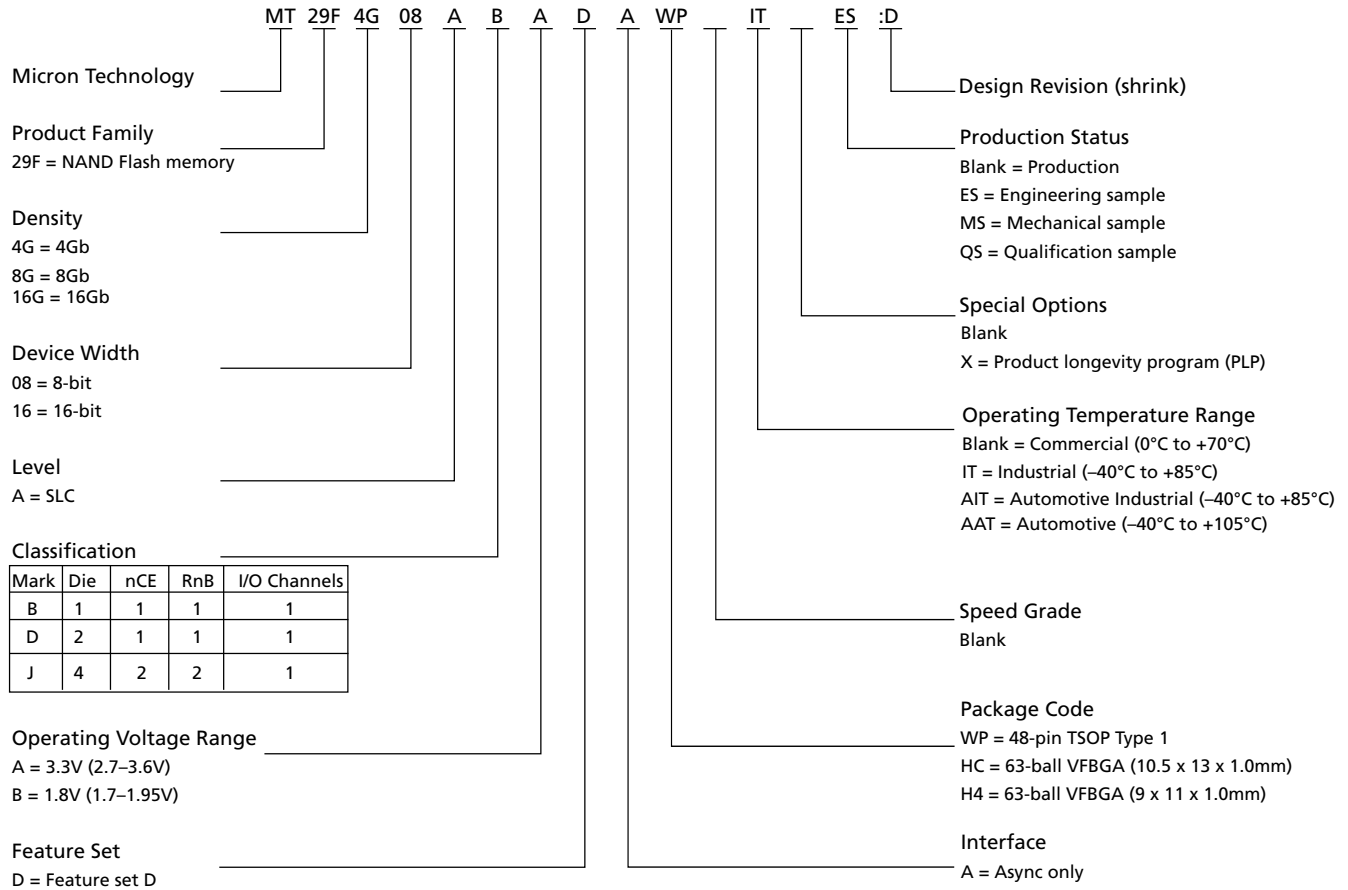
MT 29F 4G 08 A B A D A WP IT ES :D

Micron Technology

Product Family
29F = NAND Flash memory

Density
4G = 4Gb
8G = 8Gb
16G = 16Gb

Device Width
08 = 8-bit
16 = 16-bit

Level
A = SLC

Classification

| Mark | Die | nCE | RnB | I/O Channels |
|---|---|---|---|---|
| B | 1 | 1 | 1 | 1 |
| D | 2 | 1 | 1 | 1 |
| J | 4 | 2 | 2 | 1 |

Operating Voltage Range
A = 3.3V (2.7–3.6V)
B = 1.8V (1.7–1.95V)

Feature Set
D = Feature set D

Design Revision (shrink)

Production Status
Blank = Production
ES = Engineering sample
MS = Mechanical sample
QS = Qualification sample

Special Options
Blank
X = Product longevity program (PLP)

Operating Temperature Range
Blank = Commercial (0°C to +70°C)
IT = Industrial (–40°C to +85°C)
AIT = Automotive Industrial (–40°C to +85°C)
AAT = Automotive (–40°C to +105°C)

Speed Grade
Blank

Package Code
WP = 48-pin TSOP Type 1
HC = 63-ball VFBGA (10.5 x 13 x 1.0mm)
H4 = 63-ball VFBGA (9 x 11 x 1.0mm)

Interface
A = Async only